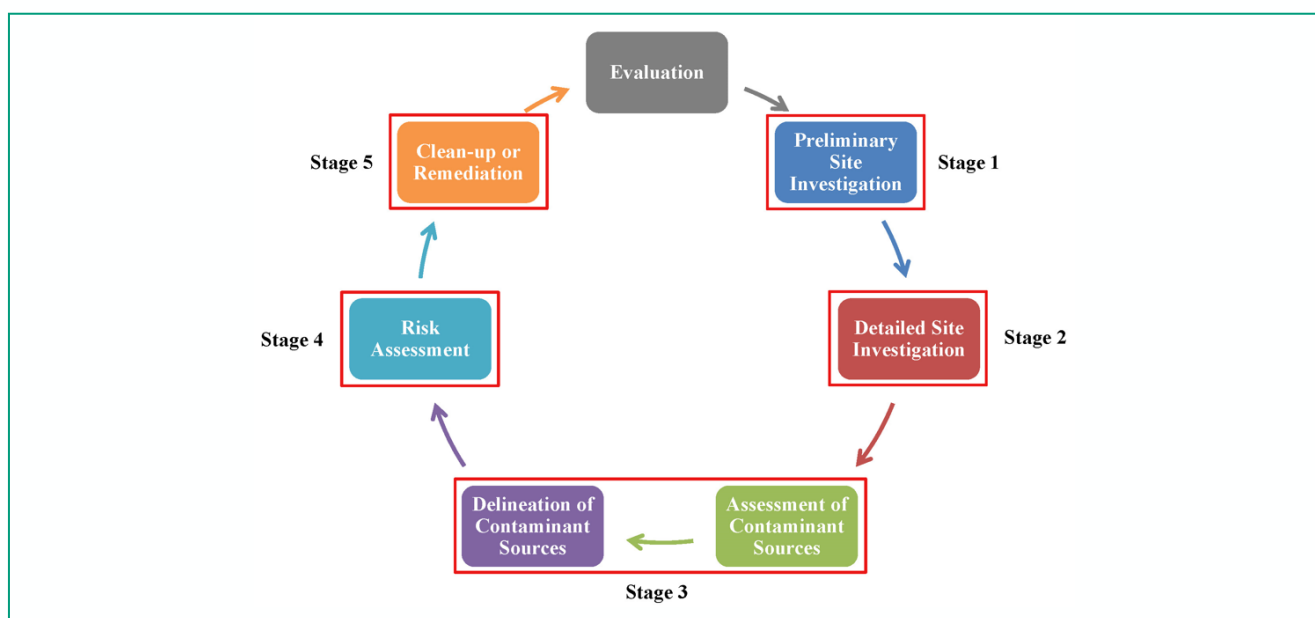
Evaluation

Stage 1
Preliminary Site Investigation

Stage 2
Detailed Site Investigation

Stage 3
Assessment of Contaminant Sources

Delineation of Contaminant Sources

Stage 4
Risk Assessment

Stage 5
Clean-up or Remediation